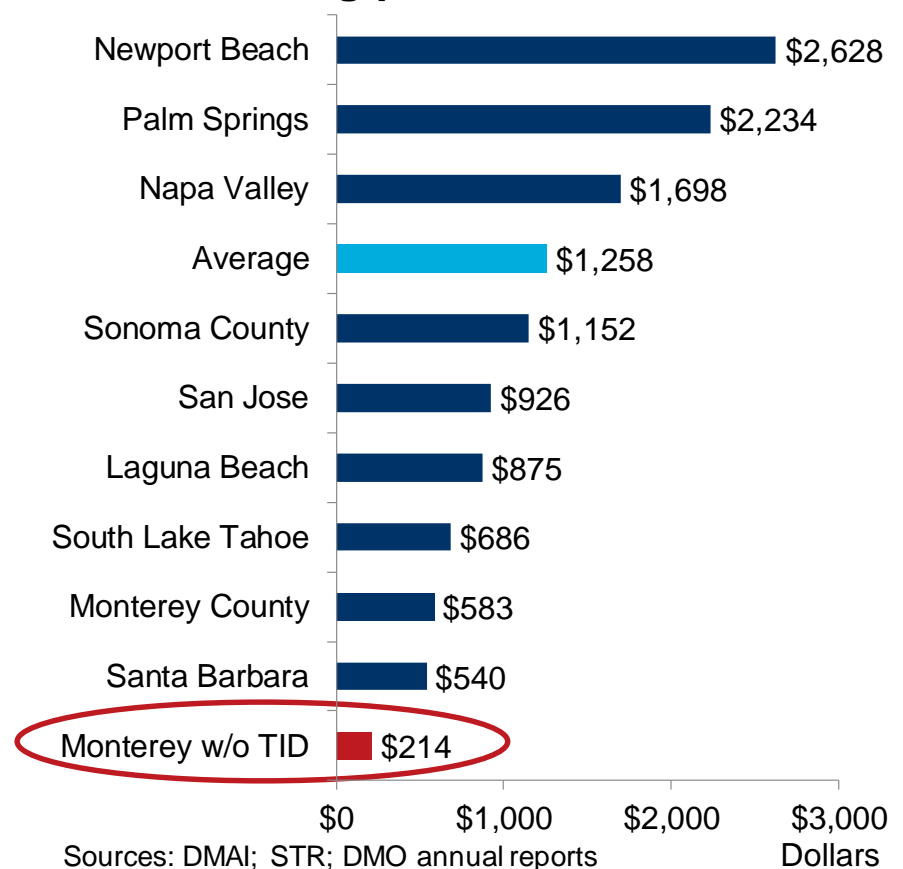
| | |
|---|---|
| Newport Beach | \$2,628 |
| Palm Springs | \$2,234 |
| Napa Valley | \$1,698 |
| Average | \$1,258 |
| Sonoma County | \$1,152 |
| San Jose | \$926 |
| Laguna Beach | \$875 |
| South Lake Tahoe | \$686 |
| Monterey County | \$583 |
| Santa Barbara | \$540 |
| Monterey w/o TID | \$214 |

\$0 \$1,000 \$2,000 \$3,000

Dollars

Sources: DMAI; STR; DMO annual reports